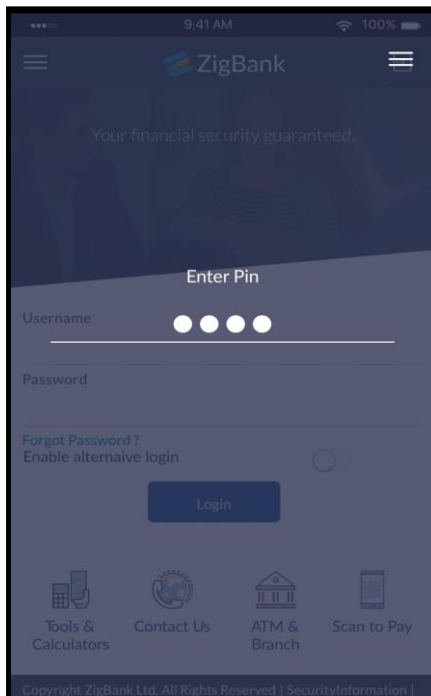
9:41 AM

100%

ZigBank

Your financial security guaranteed.

Enter Pin

Username

Password

Forgot Password ?

Enable alternaive login

Login

Tools & Calculators

Contact Us

ATM & Branch

Scan to Pay

Copyright ZigBank Ltd. All Rights Reserved | SecurityInformation |